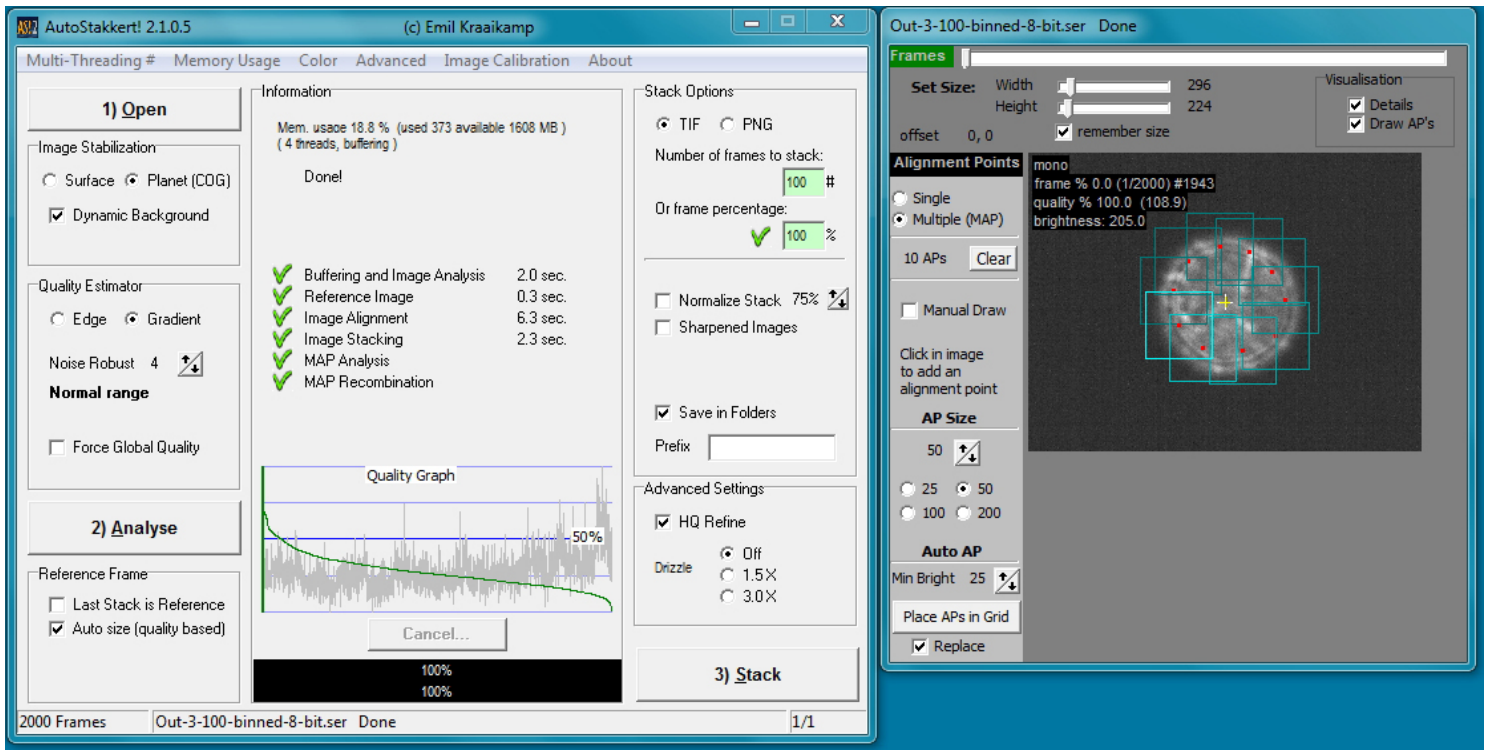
AutoStakkert! 2.1.0.5 (c) Emil Kraaikamp

Multi-Threading # Memory Usage Color Advanced Image Calibration About

1) Open

Image Stabilization
Surface Planet (COG)
Dynamic Background

Quality Estimator
Edge Gradient
Noise Robust 4
Normal range
Force Global Quality

2) Analyse

Reference Frame
Last Stack is Reference
Auto size (quality based)

Information
Mem. usage 18.8 % (used 373 available 1608 MB )
( 4 threads, buffering )

Done!

| Buffering and Image Analysis | 2.0 sec. |
|---|---|
| Reference Image | 0.3 sec. |
| Image Alignment | 6.3 sec. |
| Image Stacking | 2.3 sec. |
| MAP Analysis | |
| MAP Recombination | |

Quality Graph
50%

Cancel...

100%
100%

Stack Options
TIF PNG
Number of frames to stack:
100 #
Or frame percentage:
100 %

Normalize Stack 75%
Sharpened Images

Save in Folders
Prefix

Advanced Settings
HQ Refine
Drizzle Off 1.5X 3.0X

3) Stack

2000 Frames Out-3-100-binned-8-bit.ser Done 1/1

Out-3-100-binned-8-bit.ser Done

Frames

Set Size: Width 296
Height 224
offset 0, 0
remember size

Visualisation
Details
Draw AP's

Alignment Points
Single
Multiple (MAP)
10 APs Clear
Manual Draw
Click in image to add an alignment point
AP Size
50
25 50
100 200
Auto AP
Min Bright 25
Place APs in Grid
Replace

mono
frame % 0.0 (1/2000) #1943
quality % 100.0 (108.9)
brightness: 205.0